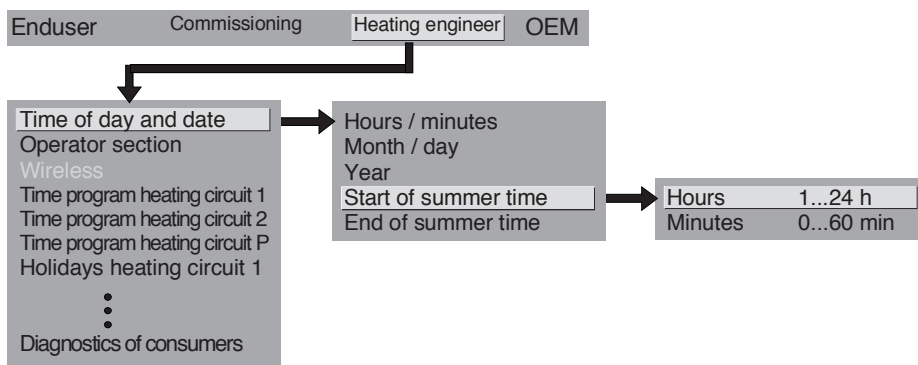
Enduser Commissioning Heating engineer OEM

Time of day and date
Operator section
Wireless
Time program heating circuit 1
Time program heating circuit 2
Time program heating circuit P
Holidays heating circuit 1
⋮
Diagnostics of consumers

Hours / minutes
Month / day
Year
Start of summer time
End of summer time

| Hours | 1...24 h |
|---|---|
| Minutes | 0...60 min |